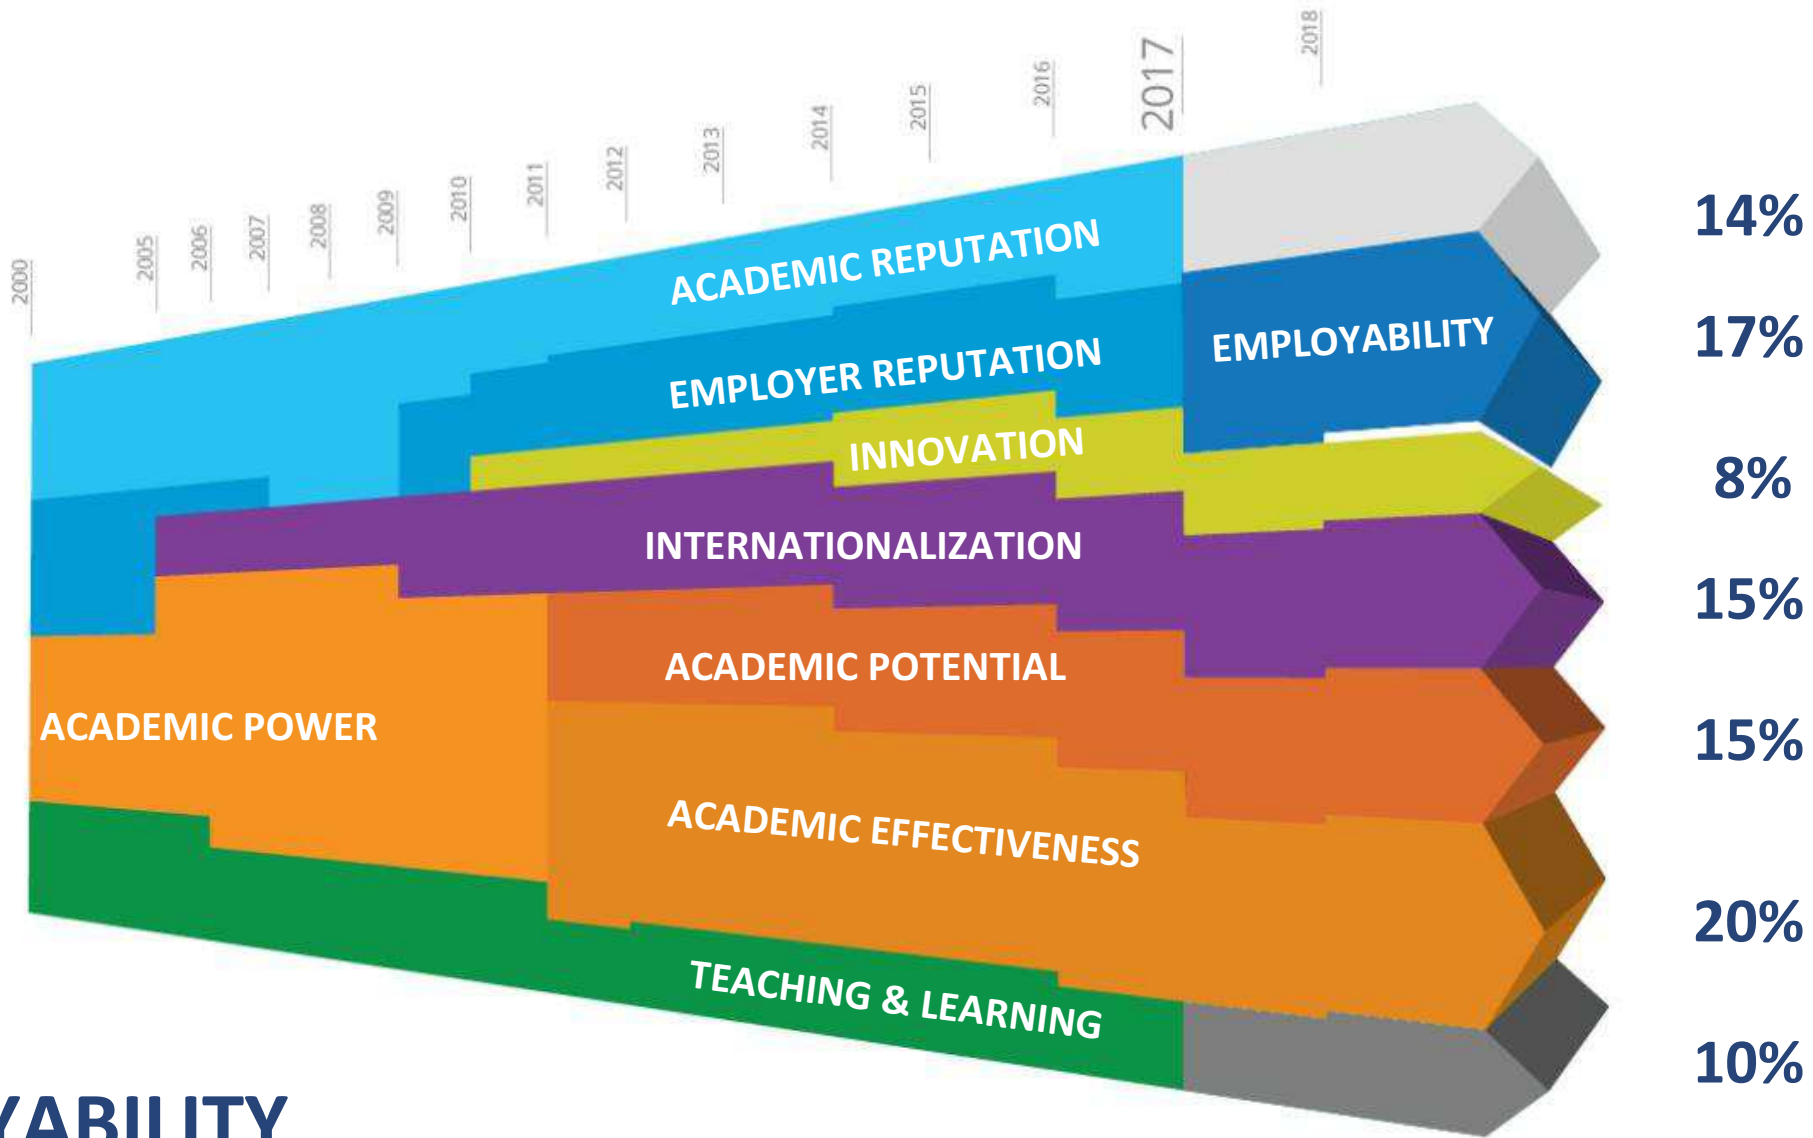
2000
2005
2006
2007
2008
2009
2010
2011
2012
2013
2014
2015
2016
2017
2018

ACADEMIC REPUTATION
EMPLOYER REPUTATION
EMPLOYABILITY
INNOVATION
INTERNATIONALIZATION
ACADEMIC POWER
ACADEMIC POTENTIAL
ACADEMIC EFFECTIVENESS
TEACHING & LEARNING

14%
17%
8%
15%
15%
20%
10%

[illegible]ABILITY